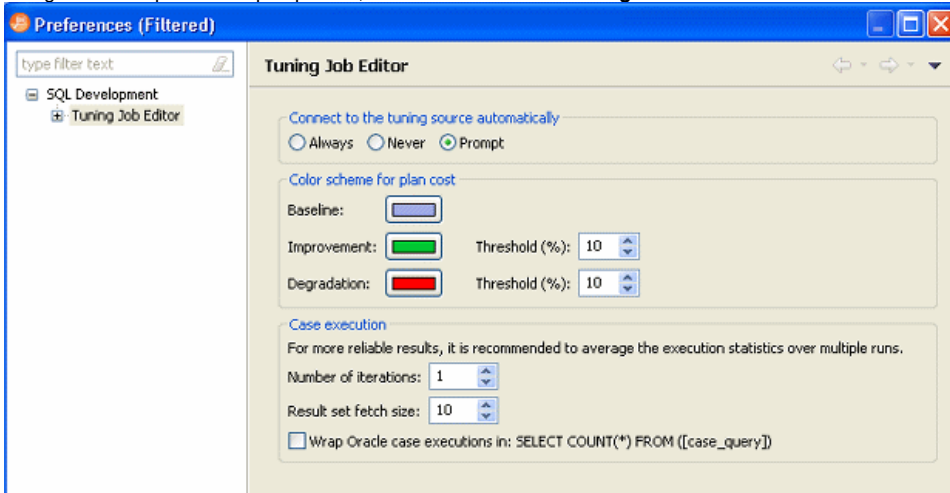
Preferences (Filtered)

type filter text

SQL Development
Tuning Job Editor

Tuning Job Editor

Connect to the tuning source automatically
Always Never Prompt

Color scheme for plan cost
Baseline:
Improvement: Threshold (%): 10
Degradation: Threshold (%): 10

Case execution
For more reliable results, it is recommended to average the execution statistics over multiple runs.
Number of iterations: 1
Result set fetch size: 10
Wrap Oracle case executions in: SELECT COUNT(*) FROM ([case_query])